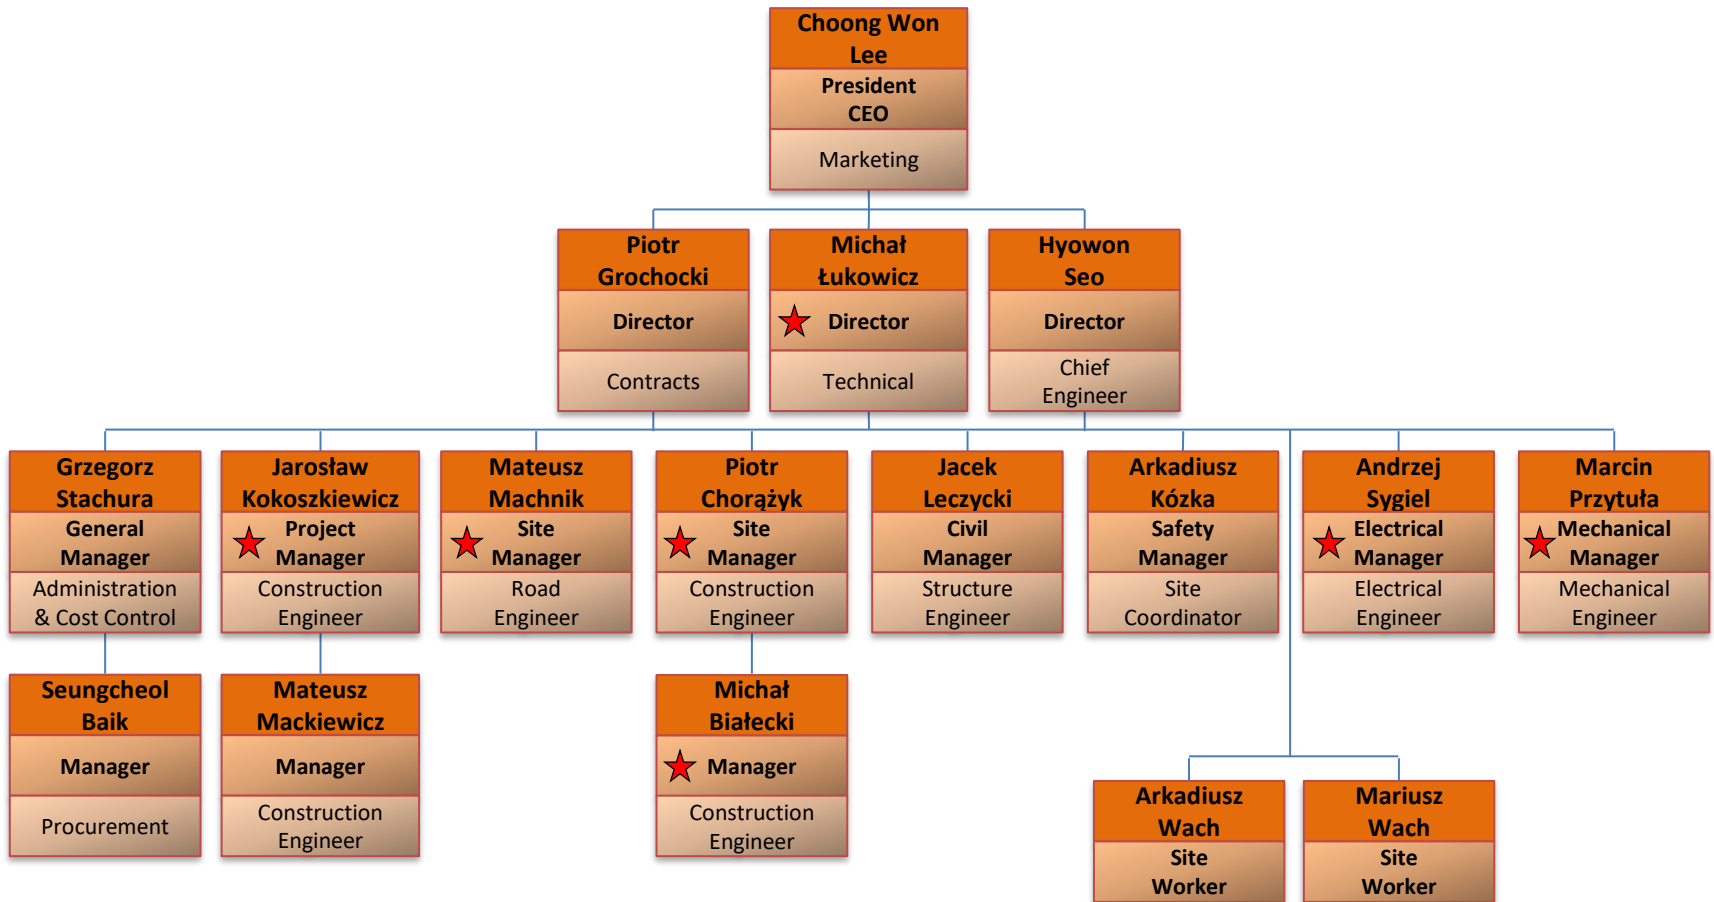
Choong Won Lee
President CEO
Marketing

Piotr Grochocki
Director
Contracts

Michał Łukowicz
Director
Technical

Hyowon Seo
Director
Chief Engineer

Grzegorz Stachura
General Manager
Administration & Cost Control

Jarosław Kokoszkiewicz
Project Manager
Construction Engineer

Mateusz Machnik
Site Manager
Road Engineer

Piotr Chorążyk
Site Manager
Construction Engineer

Jacek Leczycki
Civil Manager
Structure Engineer

Arkadiusz Kózka
Safety Manager
Site Coordinator

Andrzej Sygiel
Electrical Manager
Electrical Engineer

Marcin Przytuła
Mechanical Manager
Mechanical Engineer

Seungcheol Baik
Manager
Procurement

Mateusz Mackiewicz
Manager
Construction Engineer

Michał Białecki
Manager
Construction Engineer

Arkadiusz Wach
Site Worker

Mariusz Wach
Site Worker